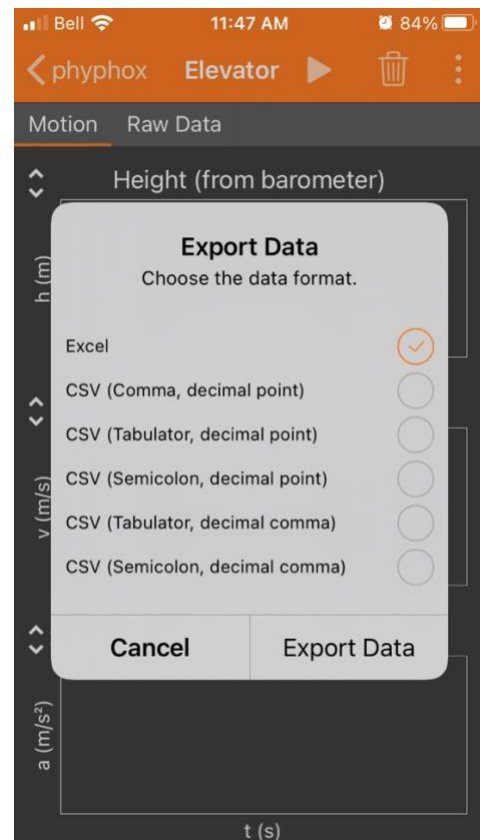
Bell 11:47 AM 84%

phyphox Elevator

Motion Raw Data

Height (from barometer)

h (m)

Export Data
Choose the data format.

Excel
CSV (Comma, decimal point)
CSV (Tabulator, decimal point)
CSV (Semicolon, decimal point)
CSV (Tabulator, decimal comma)
CSV (Semicolon, decimal comma)

Cancel Export Data

v (m/s)

a (m/s²)

t (s)